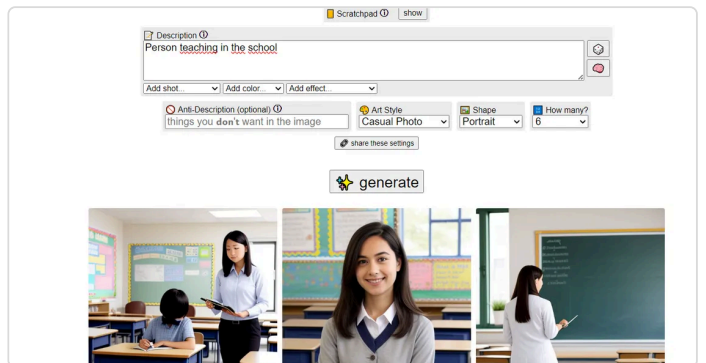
Scratchpad ⓘ show

Description ⓘ

Person teaching in the school

Add shot... Add color... Add effect...

Anti-Description (optional) ⓘ

things you don't want in the image

Art Style

Casual Photo

Shape

Portrait

How many?

6

share these settings

generate